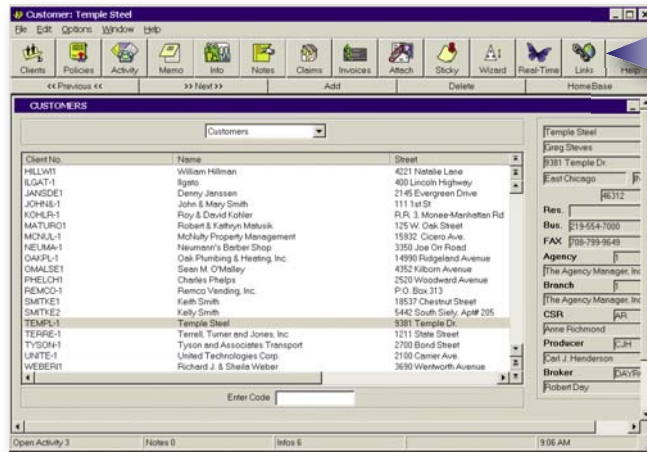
Customer: Temple Steel

File Edit Options Window Help

Clients Policies Activity Memo Info Notes Claims Invoices Attach Sticky Wizard Real-Time Links Help

<< Previous << >> Next >> Add Delete HomeBase

CUSTOMERS

Customers

| Client No. | Name | Street |
|---|---|---|
| HILLWI1 | William Hillman | 4221 Natalie Lane |
| ILGAT-1 | Ilgato | 400 Lincoln Highway |
| JANSDE1 | Denny Janssen | 2145 Evergreen Drive |
| JOHNS-1 | John & Mary Smith | 111 1st St |
| KOHLR-1 | Roy & David Kohler | R.R. 3, Monee-Manhattan Rd |
| MATURO1 | Robert & Kathryn Matusik | 125 W. Oak Street |
| MCNUL-1 | McNulty Property Management | 15932 Cicero Ave. |
| NEUMA-1 | Neumann's Barber Shop | 3350 Joe Orr Road |
| OAKPL-1 | Oak Plumbing & Heating, Inc. | 14990 Ridgeland Avenue |
| OMALSE1 | Sean M. O'Malley | 4352 Kilbom Avenue |
| PHELCH1 | Charles Phelps | 2520 Woodward Avenue |
| REMCO-1 | Remco Vending, Inc. | P.O. Box 313 |
| SMITKE1 | Keith Smith | 18537 Chestnut Street |
| SMITKE2 | Kelly Smith | 5442 South Siely, Apt# 205 |
| TEMPL-1 | Temple Steel | 9381 Temple Dr. |
| TERRE-1 | Terrell, Turner and Jones, Inc | 1211 State Street |
| TYSON-1 | Tyson and Associates Transport | 2700 Bond Street |
| UNITE-1 | United Technologies Corp. | 2100 Carrier Ave. |
| WEBERI1 | Richard J. & Sheila Weber | 3690 Wentworth Avenue |

Enter Code

Temple Steel
Greg Steves
9381 Temple Dr.
East Chicago IN
46312
Res.
Bus. 219-554-7000
FAX 708-799-9649
Agency 1
The Agency Manager, Inc
Branch 1
The Agency Manager, Inc
CSR AR
Anne Richmond
Producer CJH
Carl J. Henderson
Broker DAYR
Robert Day

Open Activity 3 Notes 0 Infos 6 9:06 AM